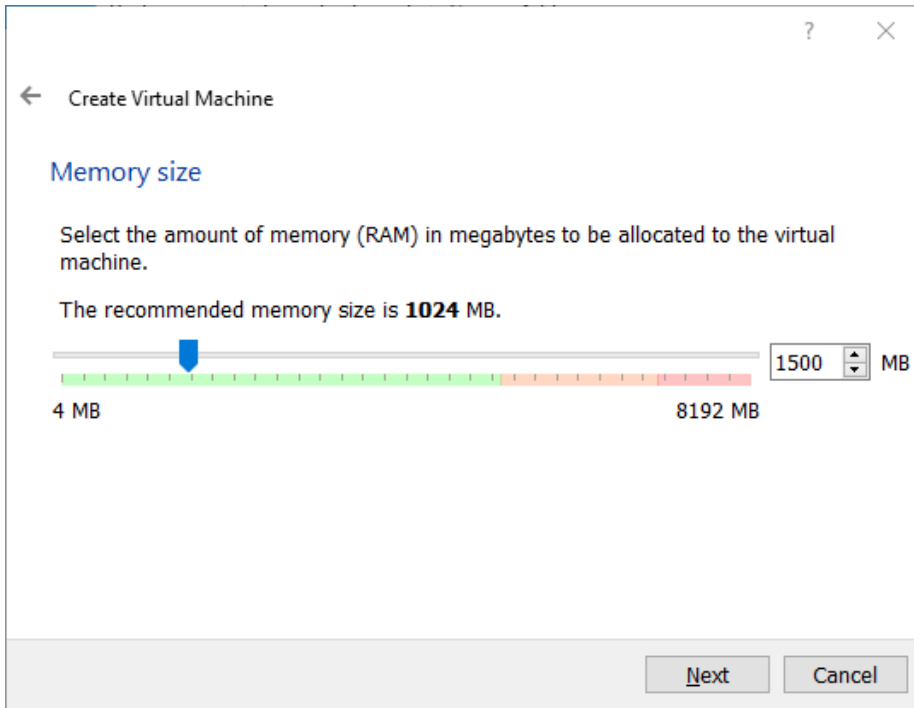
?

Create Virtual Machine

Memory size

Select the amount of memory (RAM) in megabytes to be allocated to the virtual machine.

The recommended memory size is **1024** MB.

1500 MB

4 MB

8192 MB

Next

Cancel